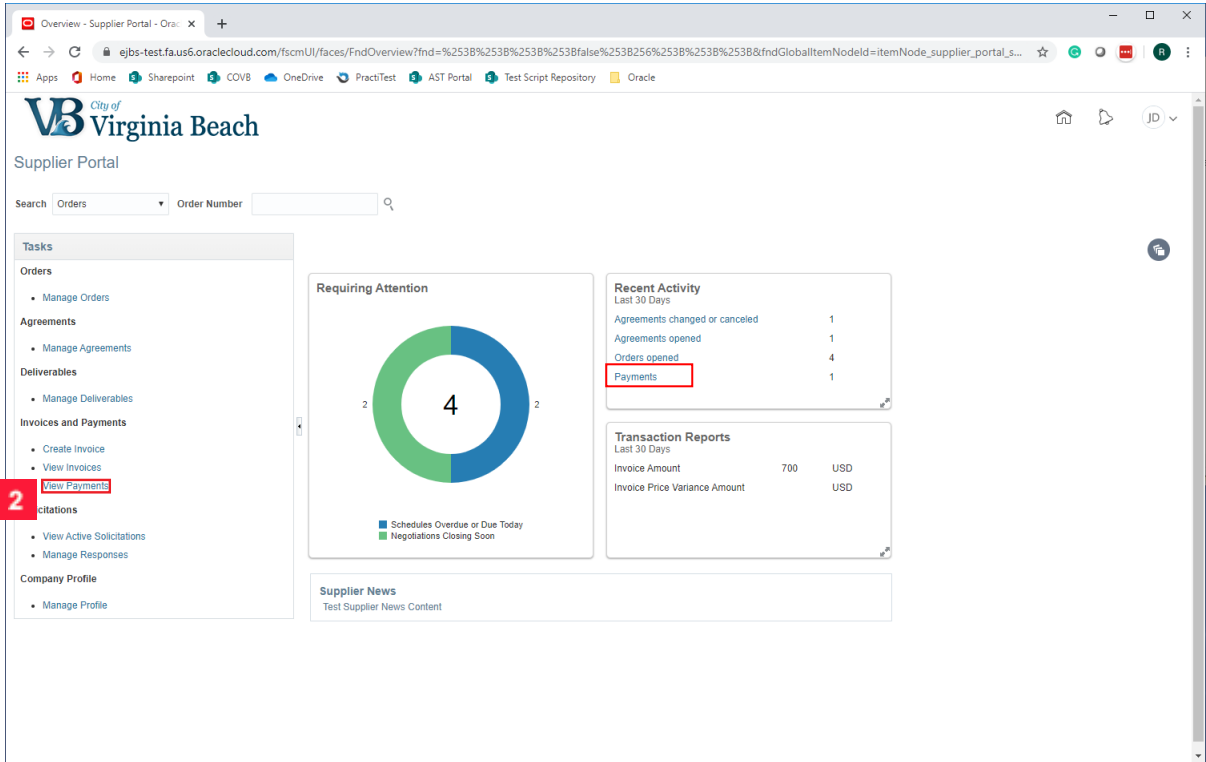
Overview - Supplier Portal - Orac ×

ejbs-test.fa.us6.oraclecloud.com/fscmUI/faces/FndOverview?fnd=%253B%253B%253B%253Bfalse%253B256%253B%253B%253B&fndGlobalItemNodeId=itemNode_supplier_portal_s...

Apps Home Sharepoint COVB OneDrive PractiTest AST Portal Test Script Repository Oracle

VB City of Virginia Beach

JD

Supplier Portal

Search Orders Order Number

Tasks

Orders

- Manage Orders

Agreements

- Manage Agreements

Deliverables

- Manage Deliverables

Invoices and Payments

- Create Invoice
- View Invoices
- View Payments

2 Solicitations

- View Active Solicitations
- Manage Responses

Company Profile

- Manage Profile

Requiring Attention

2 4 2

Schedules Overdue or Due Today
Negotiations Closing Soon

Recent Activity
Last 30 Days

| | |
|---|---|
| Agreements changed or canceled | 1 |
| Agreements opened | 1 |
| Orders opened | 4 |
| Payments | 1 |

Transaction Reports
Last 30 Days

| | | |
|---|---|---|
| Invoice Amount | 700 | USD |
| Invoice Price Variance Amount | | USD |

Supplier News
Test Supplier News Content